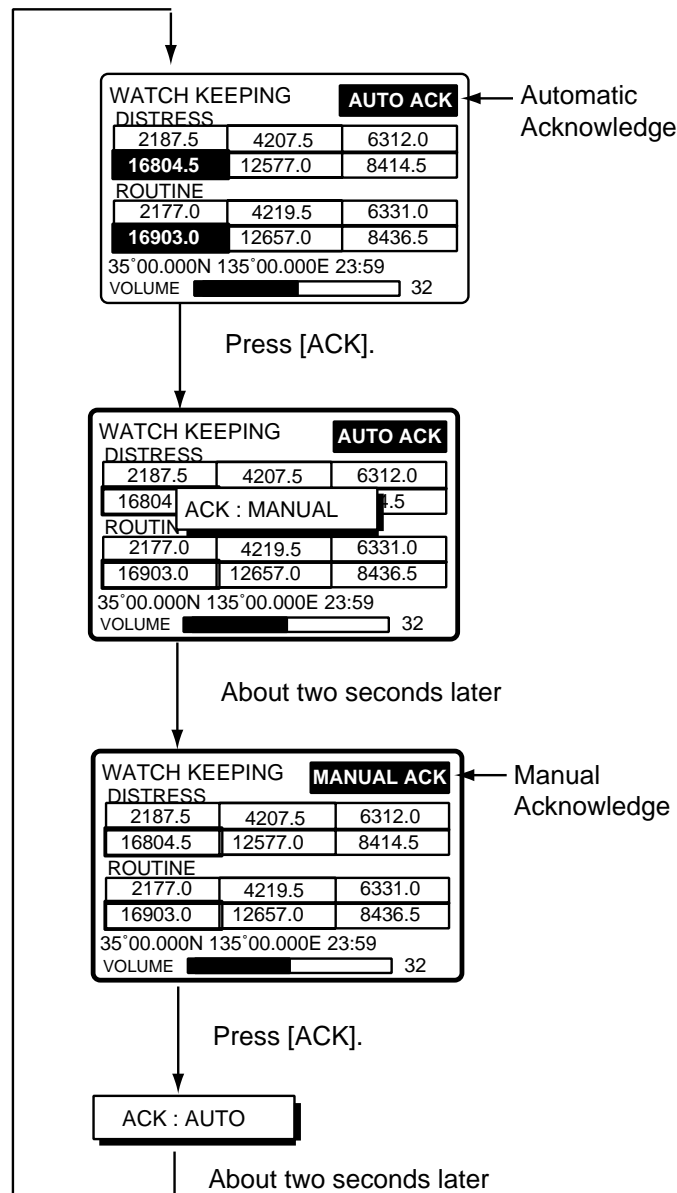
WATCH KEEPING AUTO ACK

Automatic Acknowledge

DISTRESS

| 2187.5 | 4207.5 | 6312.0 |
|---|---|---|
| 16804.5 | 12577.0 | 8414.5 |

ROUTINE

| 2177.0 | 4219.5 | 6331.0 |
|---|---|---|
| 16903.0 | 12657.0 | 8436.5 |

35˚00.000N 135˚00.000E 23:59
VOLUME 32

Press [ACK].

WATCH KEEPING AUTO ACK
DISTRESS

| 2187.5 | 4207.5 | 6312.0 |
|---|---|---|
| 16804 | | .5 |

ACK : MANUAL

ROUTIN

| 2177.0 | 4219.5 | 6331.0 |
|---|---|---|
| 16903.0 | 12657.0 | 8436.5 |

35˚00.000N 135˚00.000E 23:59
VOLUME 32

About two seconds later

WATCH KEEPING MANUAL ACK

Manual Acknowledge

DISTRESS

| 2187.5 | 4207.5 | 6312.0 |
|---|---|---|
| 16804.5 | 12577.0 | 8414.5 |

ROUTINE

| 2177.0 | 4219.5 | 6331.0 |
|---|---|---|
| 16903.0 | 12657.0 | 8436.5 |

35˚00.000N 135˚00.000E 23:59
VOLUME 32

Press [ACK].

ACK : AUTO

About two seconds later